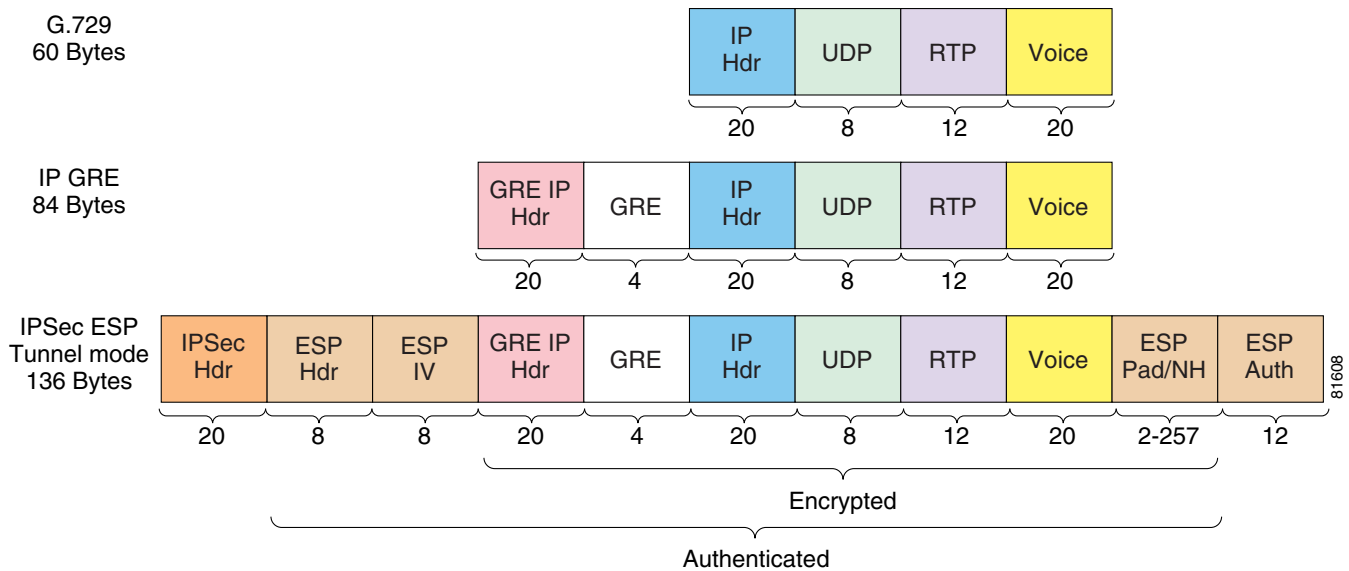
G.729
60 Bytes

| IP Hdr | UDP | RTP | Voice |
|---|---|---|---|
| 20 | 8 | 12 | 20 |

IP GRE
84 Bytes

| GRE IP Hdr | GRE | IP Hdr | UDP | RTP | Voice |
|---|---|---|---|---|---|
| 20 | 4 | 20 | 8 | 12 | 20 |

IPSec ESP
Tunnel mode
136 Bytes

| IPSec Hdr | ESP Hdr | ESP IV | GRE IP Hdr | GRE | IP Hdr | UDP | RTP | Voice | ESP Pad/NH | ESP Auth |
|---|---|---|---|---|---|---|---|---|---|---|
| 20 | 8 | 8 | 20 | 4 | 20 | 8 | 12 | 20 | 2-257 | 12 |

81608

Encrypted

Authenticated